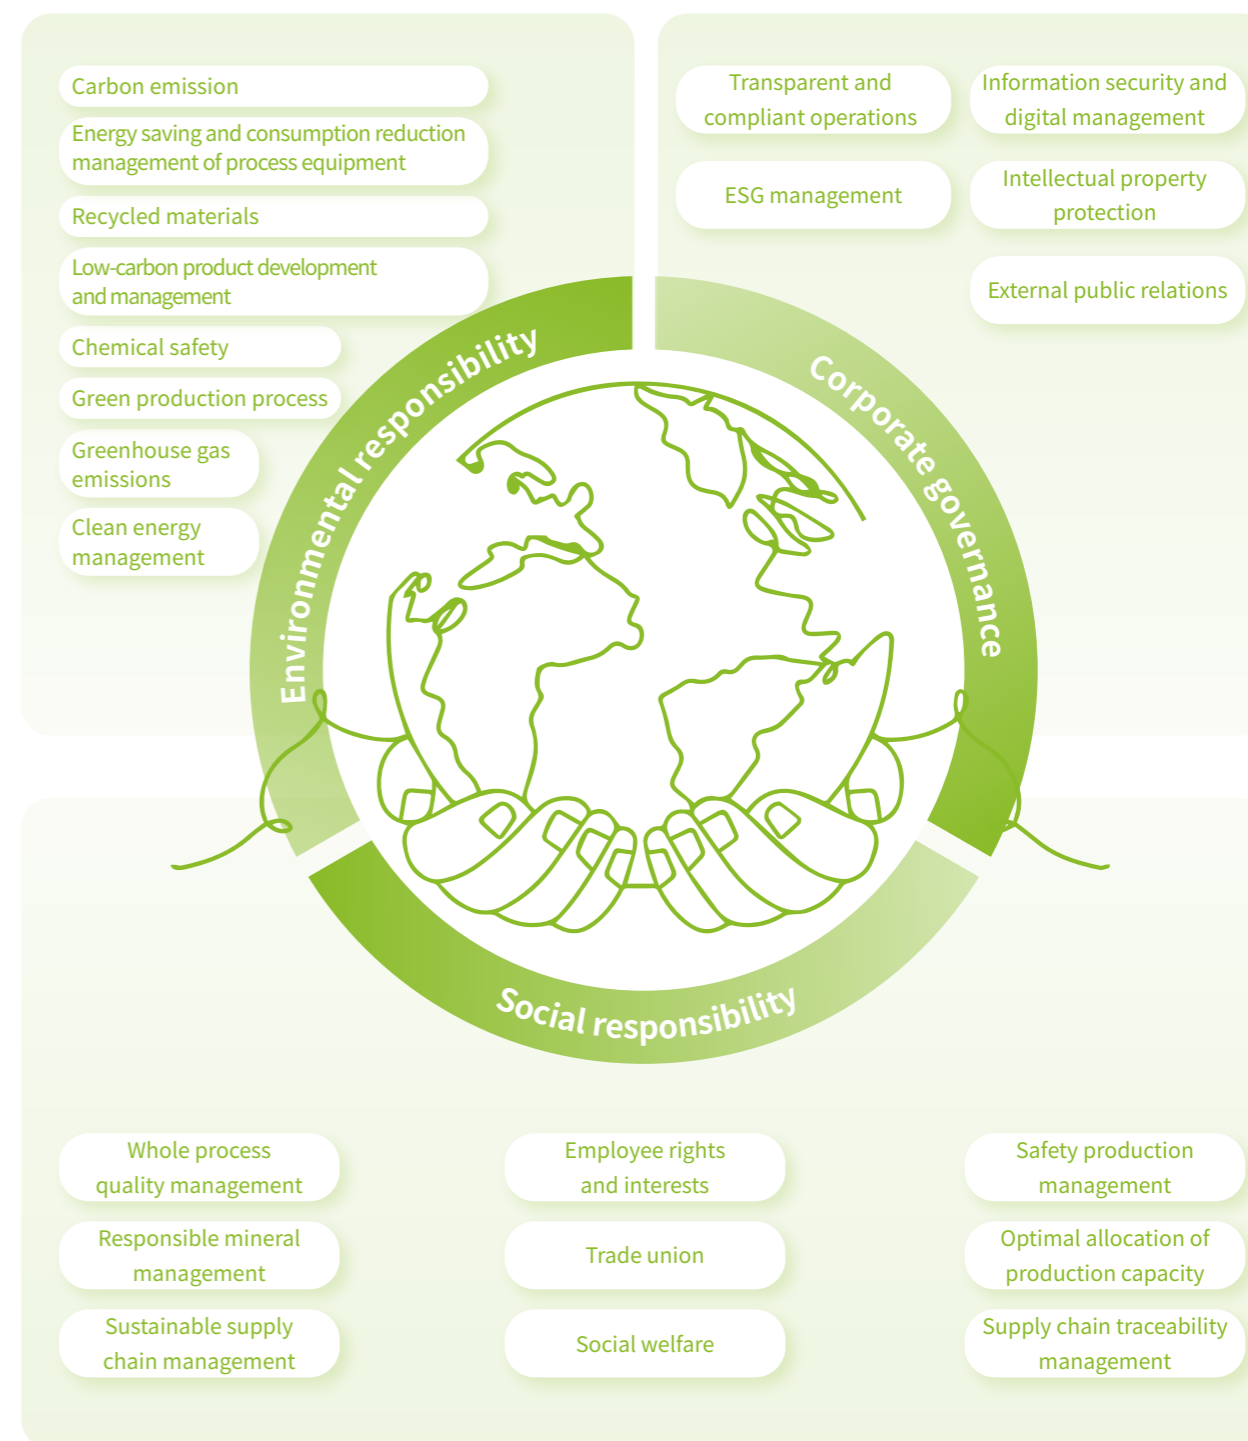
Carbon emission

Energy saving and consumption reduction management of process equipment

Recycled materials

Low-carbon product development and management

Chemical safety

Green production process

Greenhouse gas emissions

Clean energy management

Transparent and compliant operations

Information security and digital management

ESG management

Intellectual property protection

External public relations

Environmental responsibility

Corporate governance

Social responsibility

Whole process quality management

Employee rights and interests

Safety production management

Responsible mineral management

Trade union

Optimal allocation of production capacity

Sustainable supply chain management

Social welfare

Supply chain traceability management